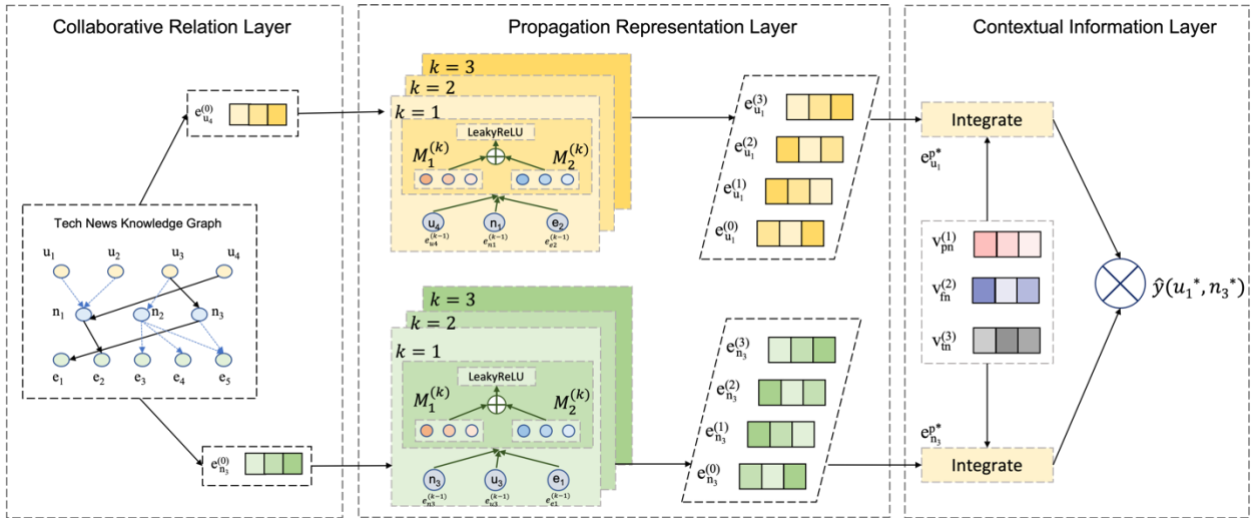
Collaborative Relation Layer

$e_{u_4}^{(0)}$

Tech News Knowledge Graph

$u_1$ $u_2$ $u_3$ $u_4$

$n_1$ $n_2$ $n_3$

$e_1$ $e_2$ $e_3$ $e_4$ $e_5$

$e_{n_3}^{(0)}$

Propagation Representation Layer

$k=3$
$k=2$
$k=1$

LeakyReLU

$M_1^{(k)}$ $M_2^{(k)}$

$u_4$ $n_1$ $e_2$
$e_{u4}^{(k-1)}$ $e_{n1}^{(k-1)}$ $e_{e2}^{(k-1)}$

$e_{u_1}^{(3)}$
$e_{u_1}^{(2)}$
$e_{u_1}^{(1)}$
$e_{u_1}^{(0)}$

$k=3$
$k=2$
$k=1$

LeakyReLU

$M_1^{(k)}$ $M_2^{(k)}$

$n_3$ $u_3$ $e_1$
$e_{n3}^{(k-1)}$ $e_{u3}^{(k-1)}$ $e_{e1}^{(k-1)}$

$e_{n_3}^{(3)}$
$e_{n_3}^{(2)}$
$e_{n_3}^{(1)}$
$e_{n_3}^{(0)}$

Contextual Information Layer

Integrate

$e_{u_1}^{p*}$

$v_{pn}^{(1)}$
$v_{fn}^{(2)}$
$v_{tn}^{(3)}$

$e_{n_3}^{p*}$

Integrate

$\hat{y}(u_1{}^*, n_3{}^*)$